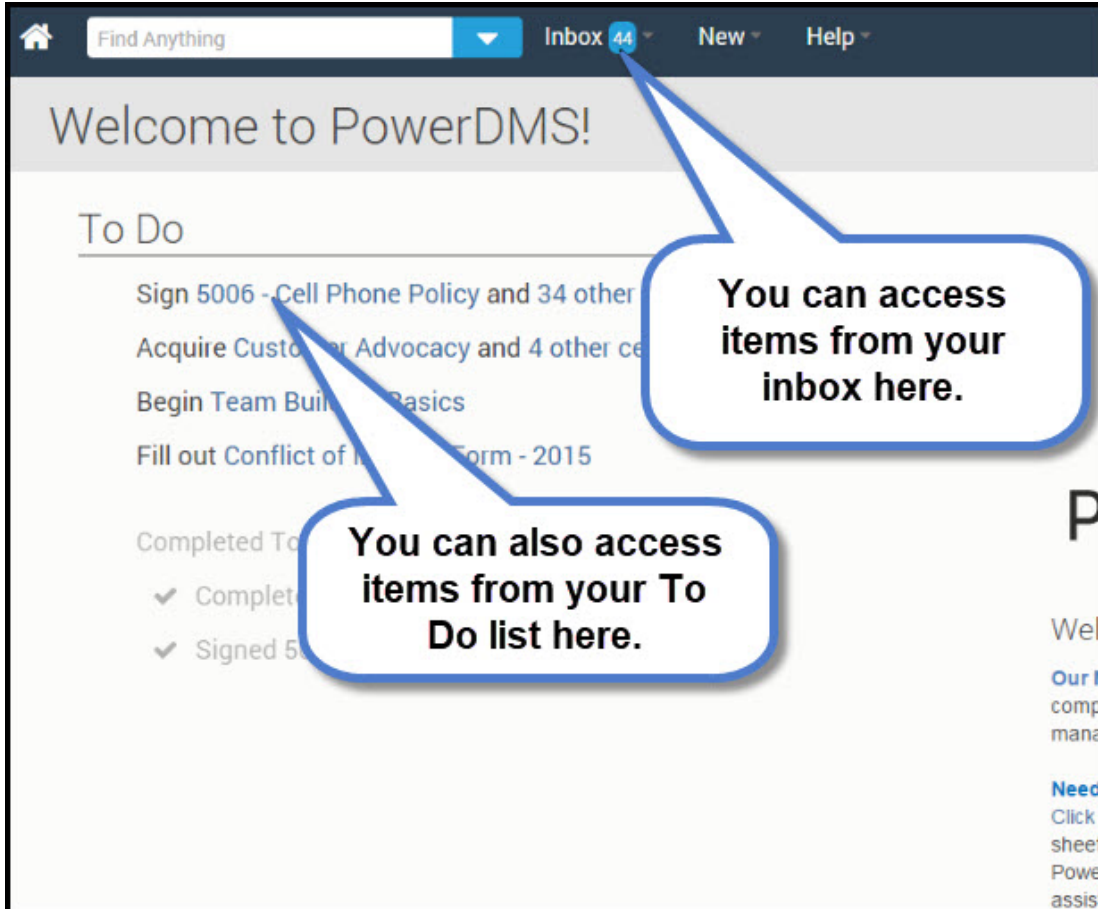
Find Anything

Inbox 44 New Help

Welcome to PowerDMS!

To Do

Sign 5006 - Cell Phone Policy and 34 other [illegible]

Acquire Custo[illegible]r Advocacy and 4 other ce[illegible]

Begin Team Buil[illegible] Basics

Fill out Conflict of I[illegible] Form - 2015

Completed To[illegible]

Complete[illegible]

Signed 5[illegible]

You can access items from your inbox here.

You can also access items from your To Do list here.

P

Wel

Our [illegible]
comp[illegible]
mana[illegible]

Need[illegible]
Click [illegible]
shee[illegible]
Powe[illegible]
assis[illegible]